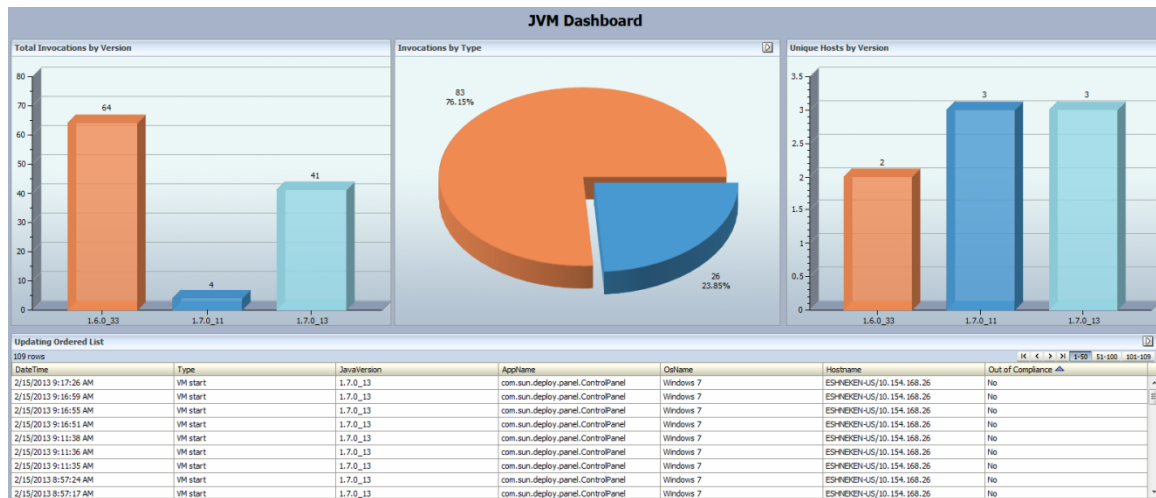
JVM Dashboard

Total Invocations by Version

80
70
60
50
40
30
20
10
0

64
4
41

1.6.0_33
1.7.0_11
1.7.0_13

Invocations by Type

83
76.15%

26
23.85%

Unique Hosts by Version

3.5
3
2.5
2
1.5
1
0.5
0

2
3
3

1.6.0_33
1.7.0_11
1.7.0_13

Updating Ordered List

109 rows

1-50 51-100 101-109

| DateTime | Type | JavaVersion | AppName | OsName | Hostname | Out of Compliance |
|---|---|---|---|---|---|---|
| 2/15/2013 9:17:26 AM | VM start | 1.7.0_13 | com.sun.deploy.panel.ControlPanel | Windows 7 | ESHNEKEN-US/10.154.168.26 | No |
| 2/15/2013 9:16:59 AM | VM start | 1.7.0_13 | com.sun.deploy.panel.ControlPanel | Windows 7 | ESHNEKEN-US/10.154.168.26 | No |
| 2/15/2013 9:16:55 AM | VM start | 1.7.0_13 | com.sun.deploy.panel.ControlPanel | Windows 7 | ESHNEKEN-US/10.154.168.26 | No |
| 2/15/2013 9:16:51 AM | VM start | 1.7.0_13 | com.sun.deploy.panel.ControlPanel | Windows 7 | ESHNEKEN-US/10.154.168.26 | No |
| 2/15/2013 9:11:38 AM | VM start | 1.7.0_13 | com.sun.deploy.panel.ControlPanel | Windows 7 | ESHNEKEN-US/10.154.168.26 | No |
| 2/15/2013 9:11:36 AM | VM start | 1.7.0_13 | com.sun.deploy.panel.ControlPanel | Windows 7 | ESHNEKEN-US/10.154.168.26 | No |
| 2/15/2013 9:11:35 AM | VM start | 1.7.0_13 | com.sun.deploy.panel.ControlPanel | Windows 7 | ESHNEKEN-US/10.154.168.26 | No |
| 2/15/2013 8:57:24 AM | VM start | 1.7.0_13 | com.sun.deploy.panel.ControlPanel | Windows 7 | ESHNEKEN-US/10.154.168.26 | No |
| 2/15/2013 8:57:17 AM | VM start | 1.7.0_13 | com.sun.deploy.panel.ControlPanel | Windows 7 | ESHNEKEN-US/10.154.168.26 | No |